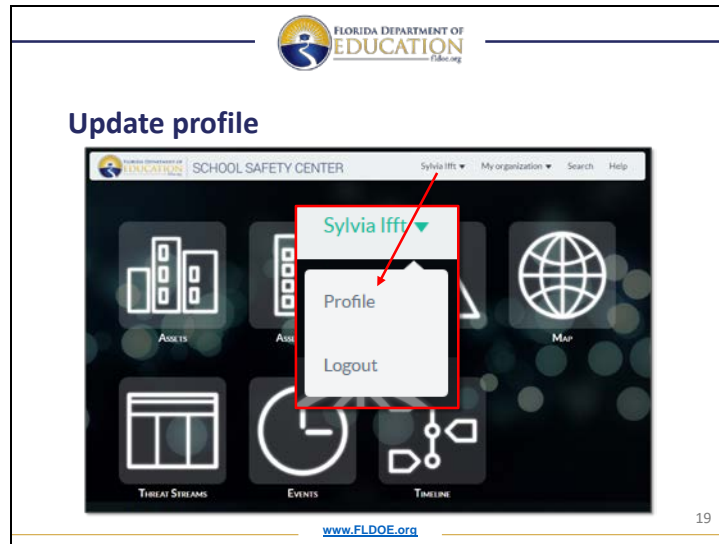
FLORIDA DEPARTMENT OF EDUCATION fldoe.org

Update profile

FLORIDA DEPARTMENT OF EDUCATION SCHOOL SAFETY CENTER Sylvia Ifft ▾ My organization ▾ Search Help

Sylvia Ifft ▾

Profile

Logout

ASSETS

ASS

MAP

THREAT STREAMS

EVENTS

TIMELINE

19

www.FLDOE.org